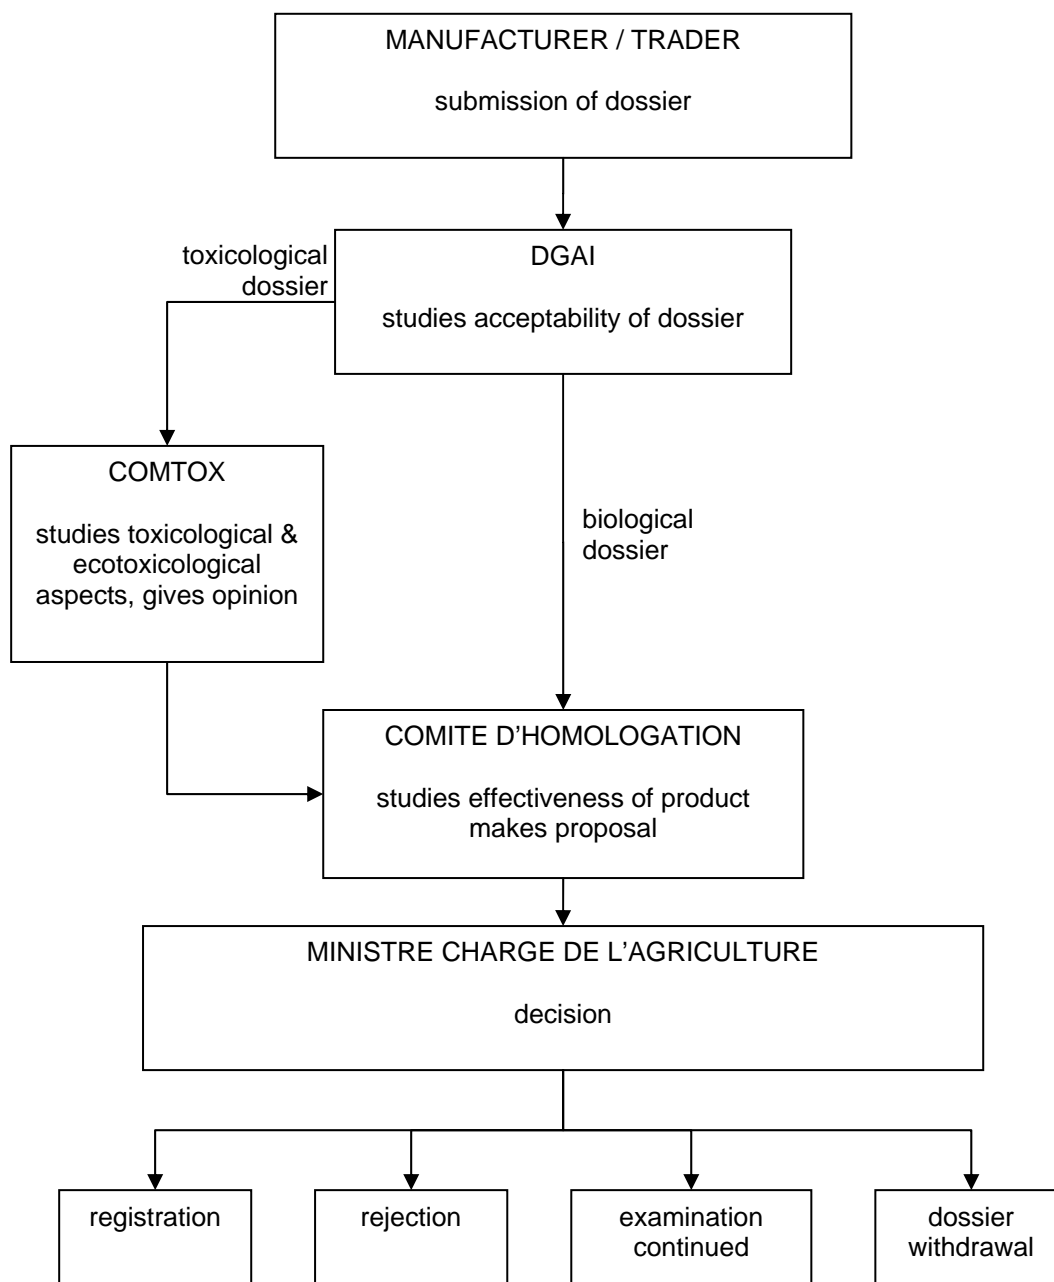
MANUFACTURER / TRADER

submission of dossier

toxicological dossier

DGAI

studies acceptability of dossier

COMTOX

studies toxicological & ecotoxicological aspects, gives opinion

biological dossier

COMITE D'HOMOLOGATION

studies effectiveness of product makes proposal

MINISTRE CHARGE DE L'AGRICULTURE

decision

registration

rejection

examination continued

dossier withdrawal